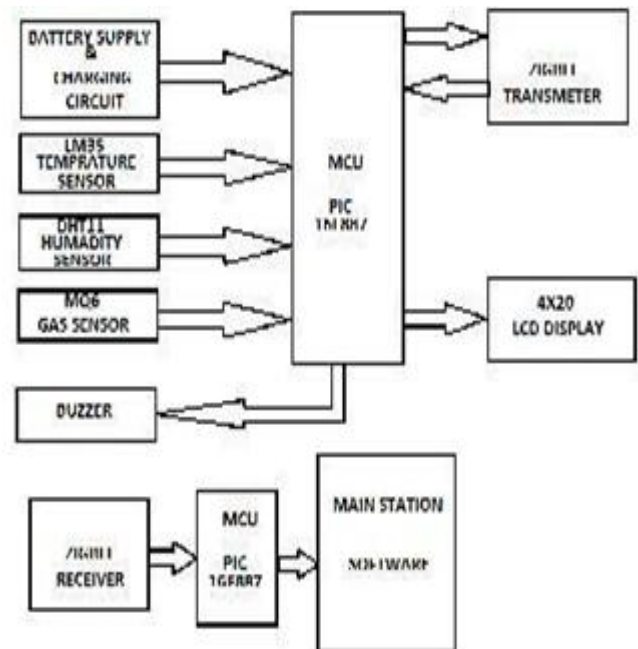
BATTERY SUPPLY & CHARGING CIRCUIT

LM35 TEMPRATURE SENSOR

DHT11 HUMADITY SENSOR

MQ6 GAS SENSOR

BUZZER

MCU PIC 16F887

ZIGBEE TRANSMETER

4X20 LCD DISPLAY

ZIGBEE RECEIVER

MCU PIC 16F887

MAIN STATION SOFTWARE